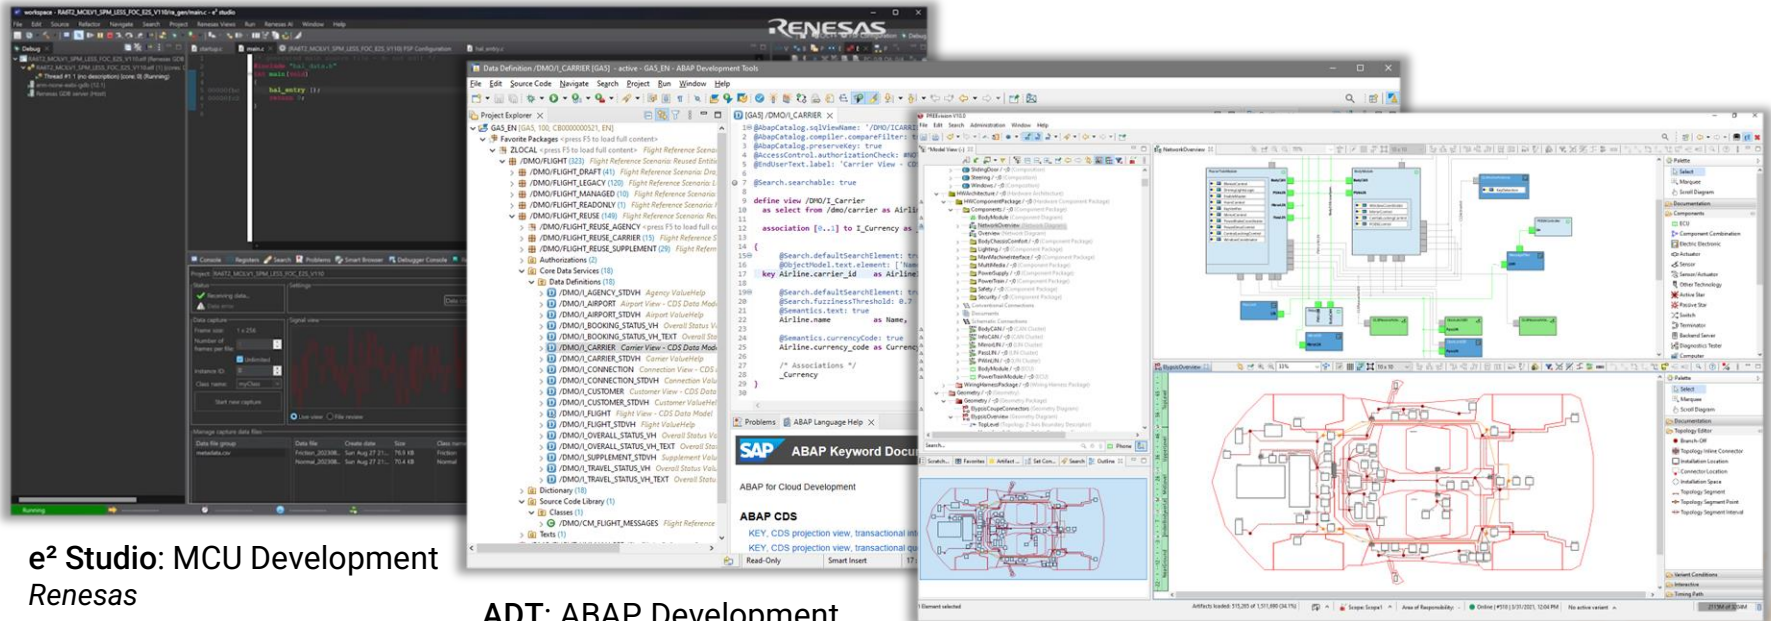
RENESAS

Data Definition /DMO/I_CARRIER [GA5] - active - GA5_EN - ABAP Development Tools

File Edit Source Code Navigate Search Project Run Window Help

Project Explorer

GA5_EN [GA5, 100, CB0000000521, EN]
Favorite Packages <press F5 to load full content>
ZLOCAL <press F5 to load full content> Flight Reference Scenario
/DMO/FLIGHT (323) Flight Reference Scenario: Reused Entities
/DMO/FLIGHT_DRAFT (41)
/DMO/FLIGHT_LEGACY (120)
/DMO/FLIGHT_MANAGED (10)
/DMO/FLIGHT_READONLY (11)
/DMO/FLIGHT_REUSE (149)
/DMO/FLIGHT_REUSE_AGENCY
/DMO/FLIGHT_REUSE_CARRIER (15)
/DMO/FLIGHT_REUSE_SUPPLEMENT (29)
Authorizations (2)
Core Data Services (18)
Data Definitions (18)
/DMO/I_AGENCY_STDVH Agency ValueHelp
/DMO/I_AIRPORT Airport View - CDS Data Model
/DMO/I_AIRPORT_STDVH Airport ValueHelp
/DMO/I_BOOKING_STATUS_VH
/DMO/I_BOOKING_STATUS_VH_TEXT
/DMO/I_CARRIER Carrier View - CDS Data Model
/DMO/I_CARRIER_STDVH Carrier ValueHelp
/DMO/I_CONNECTION Connection View - CDS
/DMO/I_CONNECTION_STDVH Connection Value
/DMO/I_CUSTOMER Customer View - CDS Data
/DMO/I_CUSTOMER_STDVH Customer ValueHelp
/DMO/I_FLIGHT Flight View - CDS Data Model
/DMO/I_FLIGHT_STDVH Flight ValueHelp
/DMO/I_OVERALL_STATUS_VH Overall Status
/DMO/I_OVERALL_STATUS_VH_TEXT
/DMO/I_SUPPLEMENT_STDVH Supplement Value
/DMO/I_TRAVEL_STATUS_VH Overall Status
/DMO/I_TRAVEL_STATUS_VH_TEXT
Dictionary (18)
Source Code Library (1)
Classes (1)
/DMO/CM_FLIGHT_MESSAGES Flight Reference
Texts (1)

[GA5] /DMO/I_CARRIER
1 @AbapCatalog.sqlViewName: '/DMO/ICARR
2 @AbapCatalog.compiler.compareFilter:
3 @AbapCatalog.preserveKey: true
4 @AccessControl.authorizationCheck:
5 @EndUserText.label: 'Carrier View -
6
7 @Search.searchable: true
8
9 define view /DMO/I_Carrier
10 as select from /dmo/carrier as Airli
11
12 association [0..1] to I_Currency as
13
14 {
15 @Search.defaultSearchElement: tru
16 @ObjectModel.text.element: ['Nam
17 key Airline.carrier_id as Airline
18
19 @Search.defaultSearchElement: tr
20 @Search.fuzzinessThreshold: 0.7
21 @Semantics.text: true
22 Airline.name as Name,
23
24 @Semantics.currencyCode: true
25 Airline.currency_code as Currenc
26
27 /* Associations */
28 _Currency
29 }

Problems ABAP Language Help
SAP ABAP Keyword Docu
ABAP for Cloud Development
ABAP CDS
KEY, CDS projection view, transactional
KEY, CDS projection view, transactional
Read-Only Smart Insert

e² Studio: MCU Development
Renesas

ADT: ABAP Development